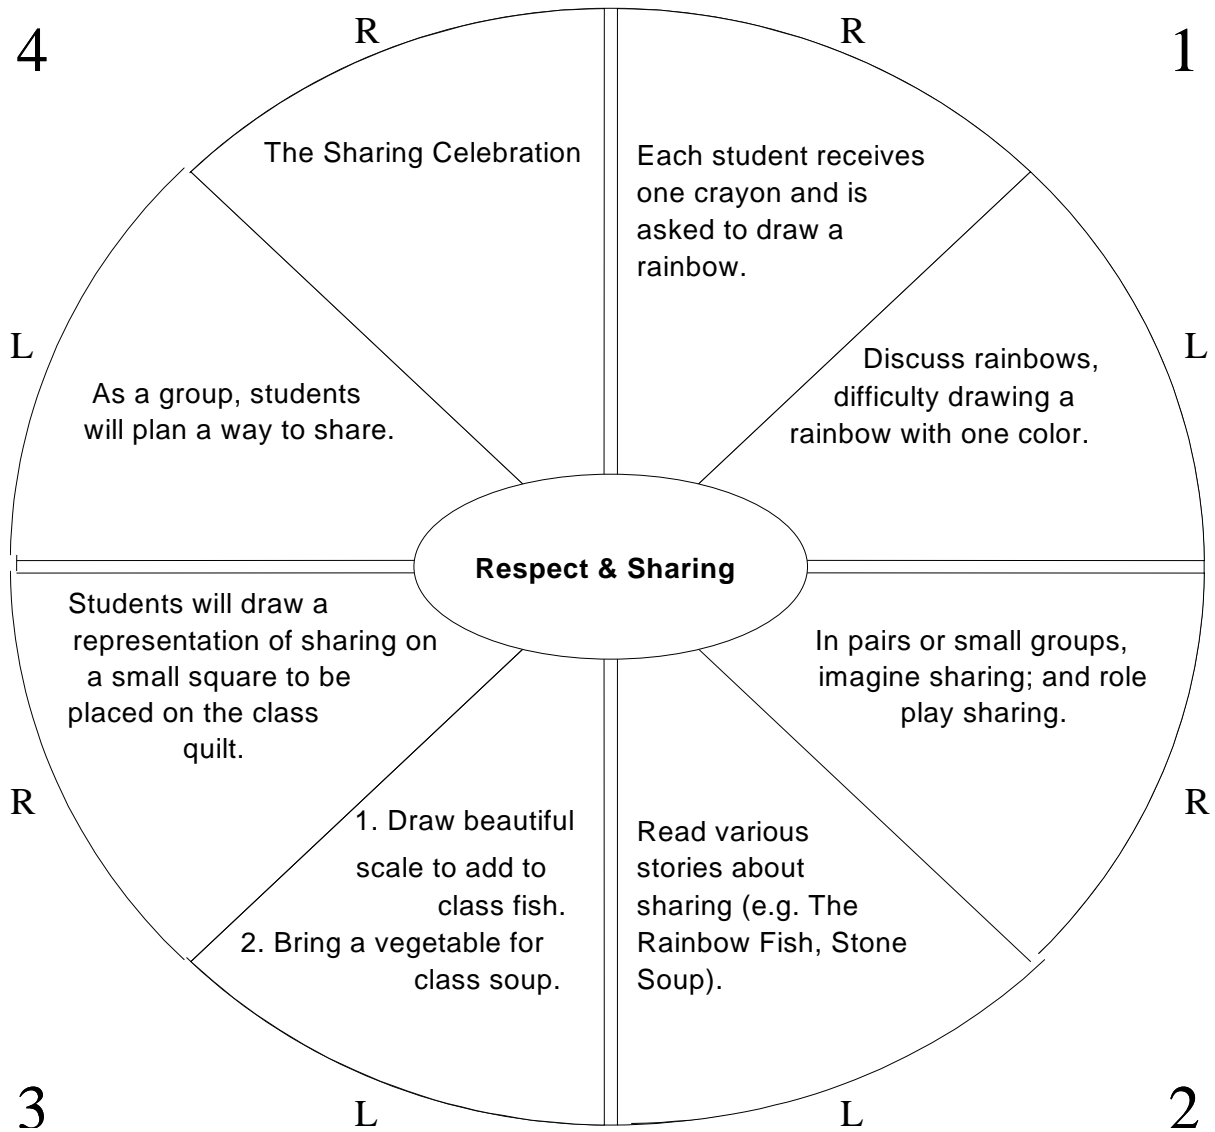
4

R

R

1

The Sharing Celebration

Each student receives one crayon and is asked to draw a rainbow.

L

L

As a group, students will plan a way to share.

Discuss rainbows, difficulty drawing a rainbow with one color.

**Respect & Sharing**

Students will draw a representation of sharing on a small square to be placed on the class quilt.

In pairs or small groups, imagine sharing; and role play sharing.

R

R

1. Draw beautiful scale to add to class fish.
2. Bring a vegetable for class soup.

Read various stories about sharing (e.g. The Rainbow Fish, Stone Soup).

3

L

L

2